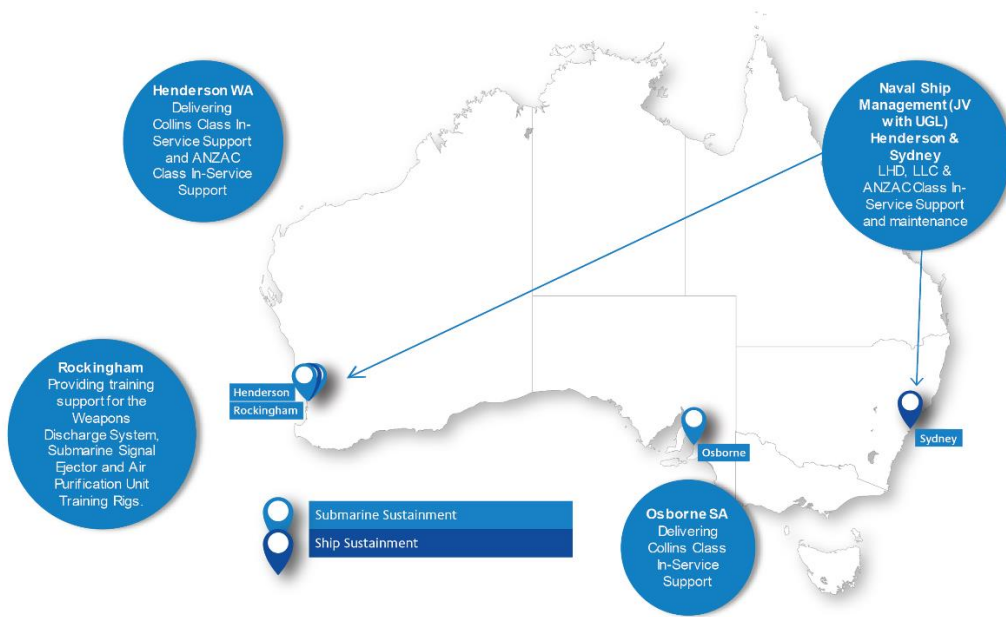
Henderson WA
Delivering Collins Class In-Service Support and ANZAC Class In-Service Support

Naval Ship Management (JV with UGL) Henderson & Sydney
LHD, LLC & ANZAC Class In-Service Support and maintenance

Rockingham
Providing training support for the Weapons Discharge System, Submarine Signal Ejector and Air Purification Unit Training Rigs.

Henderson

Rockingham

Osborne

Sydney

Submarine Sustainment

Ship Sustainment

Osborne SA
Delivering Collins Class In-Service Support